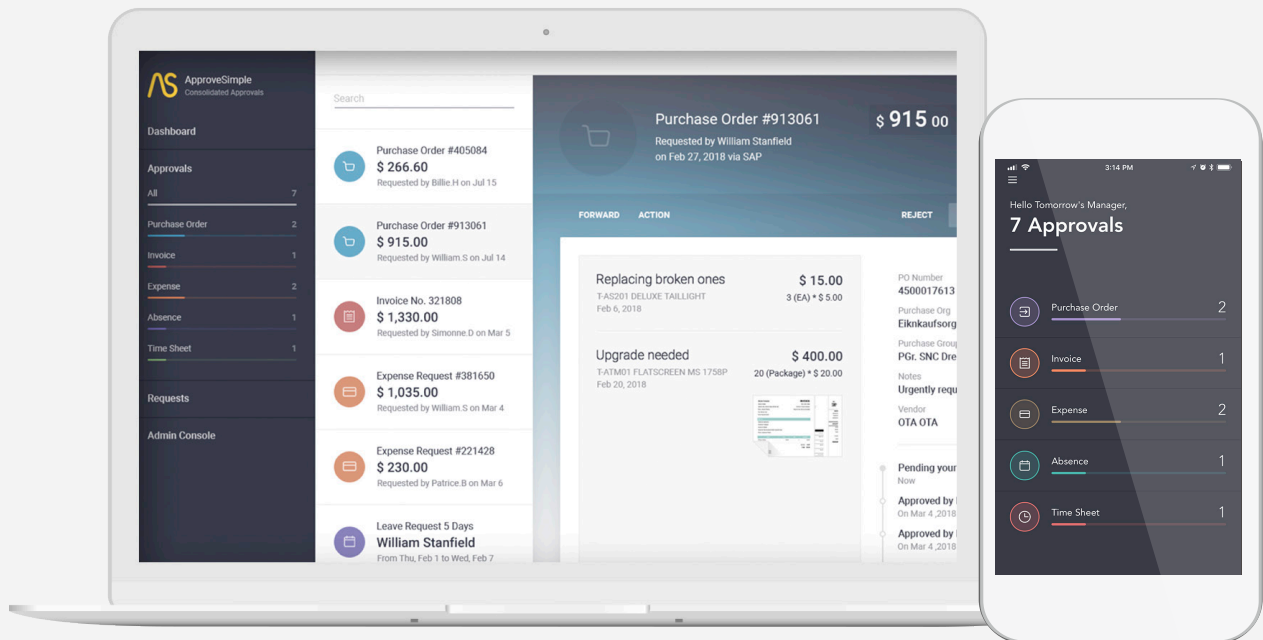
AS ApproveSimple
Consolidated Approvals

Dashboard

Approvals

All 7

Purchase Order 2

Invoice 1

Expense 2

Absence 1

Time Sheet 1

Requests

Admin Console

Search

Purchase Order #405084
$ 266.60
Requested by Billie.H on Jul 15

Purchase Order #913061
$ 915.00
Requested by William.S on Jul 14

Invoice No. 321808
$ 1,330.00
Requested by Simonne.D on Mar 5

Expense Request #381650
$ 1,035.00
Requested by William.S on Mar 4

Expense Request #221428
$ 230.00
Requested by Patrice.B on Mar 6

Leave Request 5 Days
William Stanfield
From Thu, Feb 1 to Wed, Feb 7

Purchase Order #913061
Requested by William Stanfield
on Feb 27, 2018 via SAP

$ 915 00

FORWARD ACTION REJECT

Replacing broken ones $ 15.00
T-AS201 DELUXE TAILLIGHT 3 (EA) * $ 5.00
Feb 6, 2018

Upgrade needed $ 400.00
T-ATM01 FLATSCREEN MS 1758P 20 (Package) * $ 20.00
Feb 20, 2018

PO Number
4500017613
Purchase Org
Eiknkaufsorg
Purchase Group
PGr. SNC Dre
Notes
Urgently requ
Vendor
OTA OTA

Pending your
Now
Approved by
On Mar 4 ,2018
Approved by
On Mar 4 ,2018

3:14 PM

Hello Tomorrow's Manager,
7 Approvals

Purchase Order 2
Invoice 1
Expense 2
Absence 1
Time Sheet 1